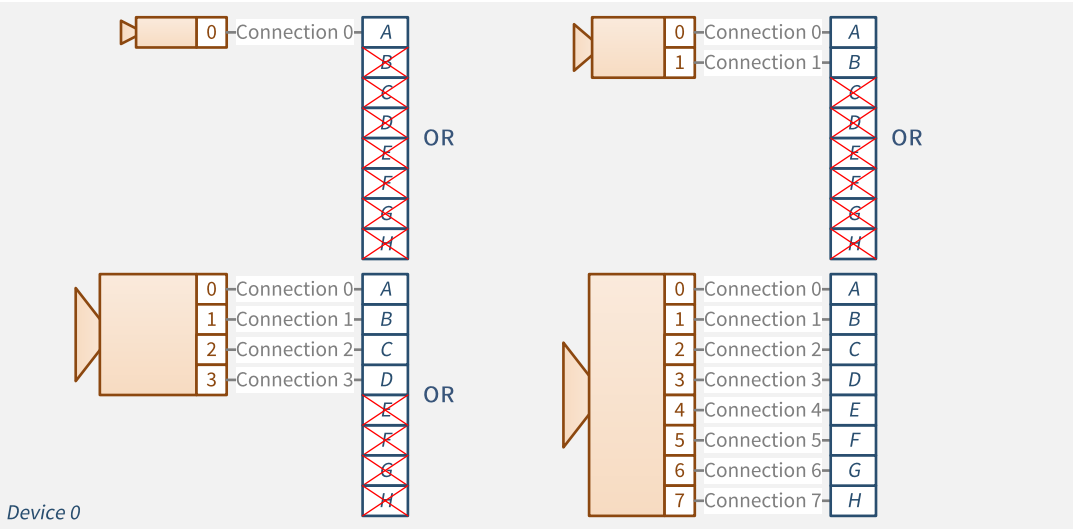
0 Connection 0 A
B
C
D
E
F
G
H

OR

0 Connection 0 A
1 Connection 1 B
C
D
E
F
G
H

OR

0 Connection 0 A
1 Connection 1 B
2 Connection 2 C
3 Connection 3 D
E
F
G
H

OR

0 Connection 0 A
1 Connection 1 B
2 Connection 2 C
3 Connection 3 D
4 Connection 4 E
5 Connection 5 F
6 Connection 6 G
7 Connection 7 H

Device 0